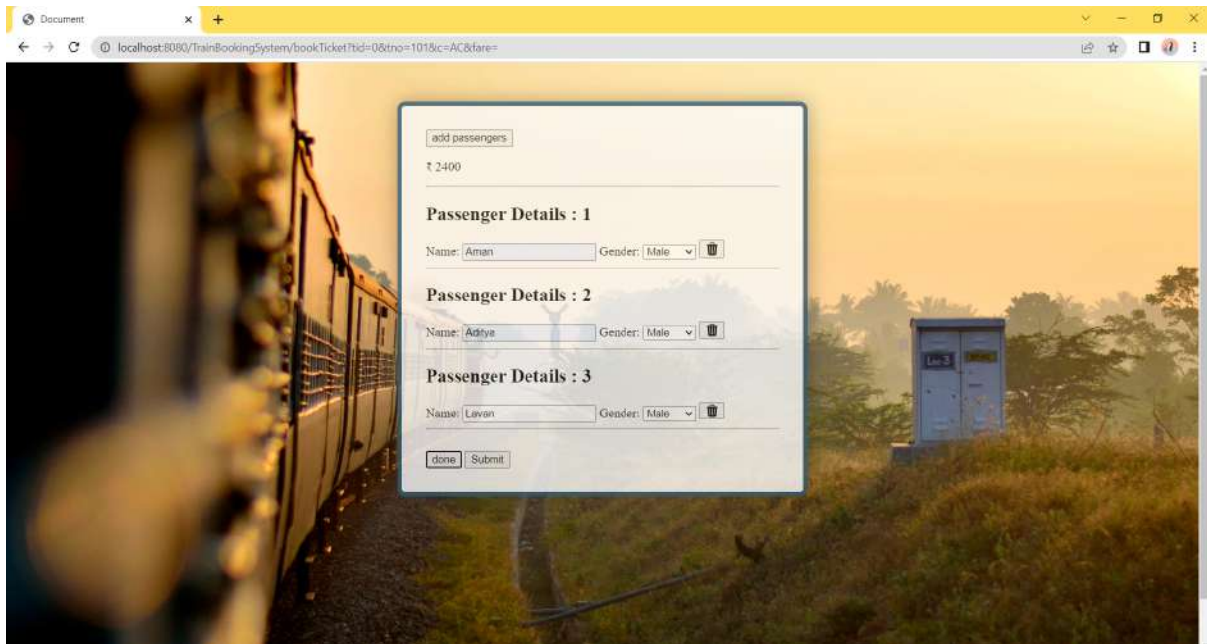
Document

localhost:8080/TrainBookingSystem/bookTicket?tid=0&tno=101&c=AC&fare=

add passengers

₹ 2400

Passenger Details : 1

Name: Aman Gender: Male

Passenger Details : 2

Name: Aditya Gender: Male

Passenger Details : 3

Name: Lavan Gender: Male

done Submit